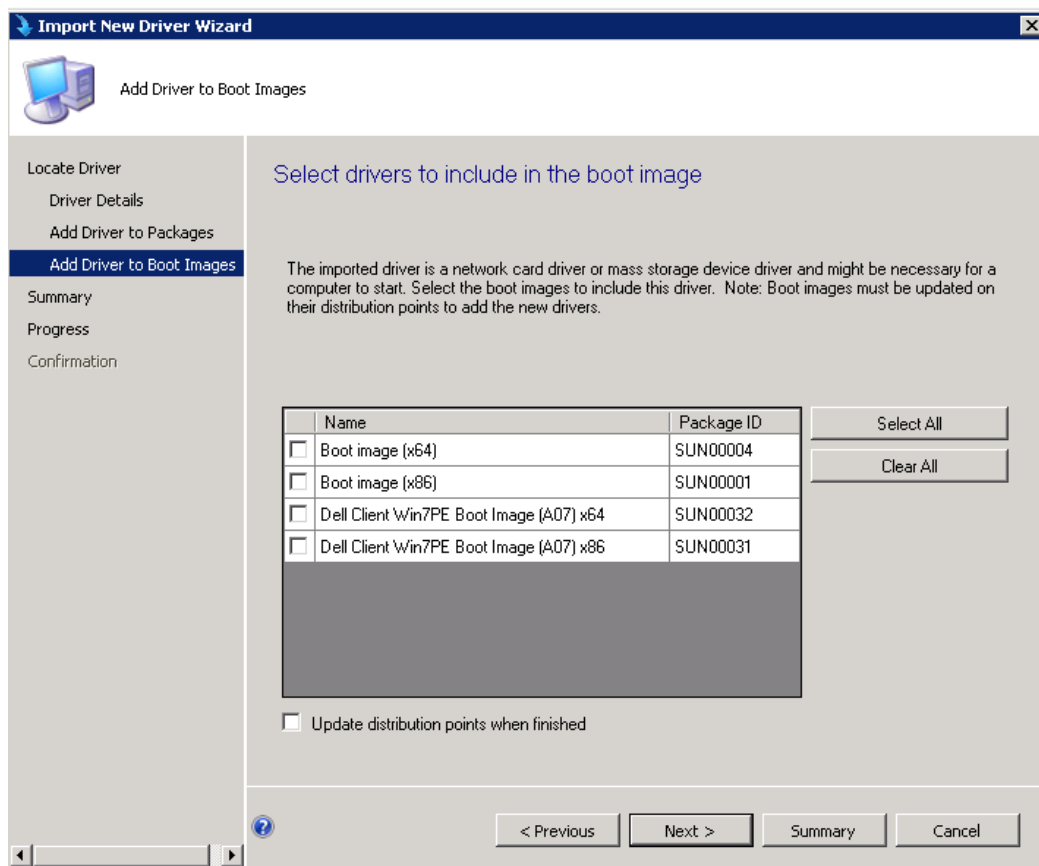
Import New Driver Wizard

Add Driver to Boot Images

Locate Driver
Driver Details
Add Driver to Packages
Add Driver to Boot Images
Summary
Progress
Confirmation

Select drivers to include in the boot image

The imported driver is a network card driver or mass storage device driver and might be necessary for a computer to start. Select the boot images to include this driver. Note: Boot images must be updated on their distribution points to add the new drivers.

| | Name | Package ID |
|---|---|---|
| ☐ | Boot image (x64) | SUN00004 |
| ☐ | Boot image (x86) | SUN00001 |
| ☐ | Dell Client Win7PE Boot Image (A07) x64 | SUN00032 |
| ☐ | Dell Client Win7PE Boot Image (A07) x86 | SUN00031 |

Select All
Clear All

Update distribution points when finished

< Previous
Next >
Summary
Cancel